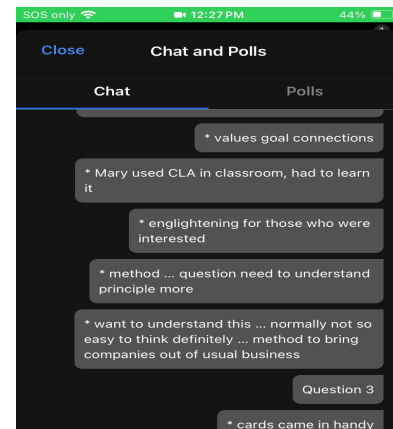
SOS only
12:27 PM
44%

Close
Chat and Polls

Chat
Polls

* values goal connections

* Mary used CLA in classroom, had to learn it

* englightening for those who were interested

* method ... question need to understand principle more

* want to understand this ... normally not so easy to think definitely ... method to bring companies out of usual business

Question 3

* cards came in handy